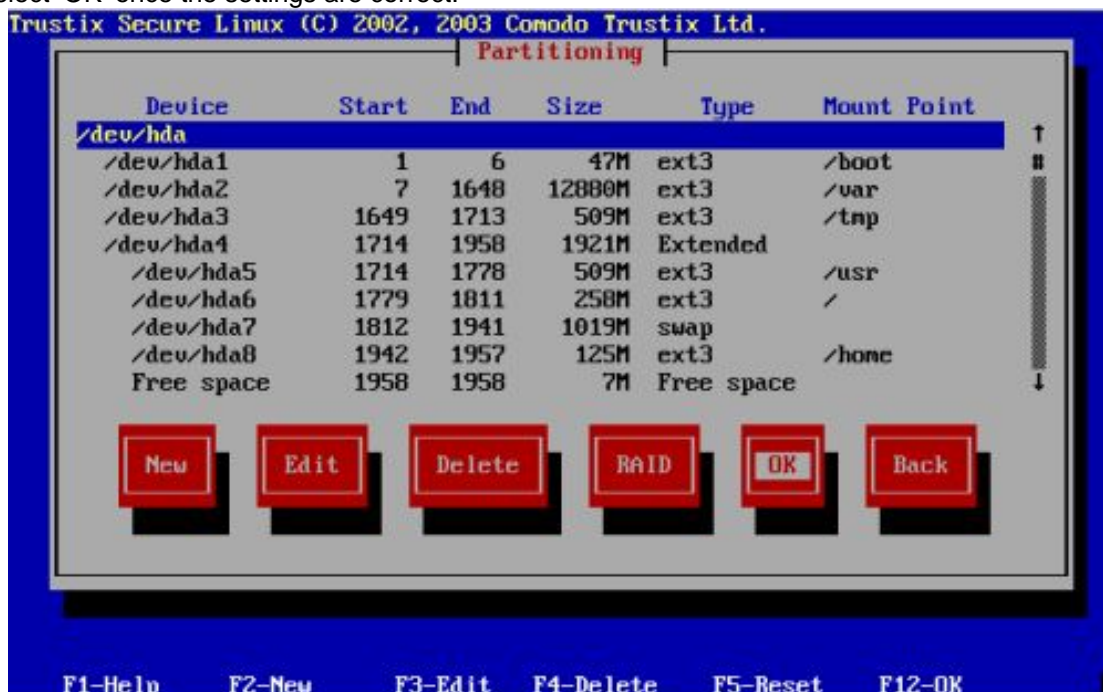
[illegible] 'OK' once the settings are correct.

Trustix Secure Linux (C) 2002, 2003 Comodo Trustix Ltd.

Partitioning

| Device | Start | End | Size | Type | Mount Point |
|---|---|---|---|---|---|
| /dev/hda | | | | | |
| /dev/hda1 | 1 | 6 | 47M | ext3 | /boot |
| /dev/hda2 | 7 | 1648 | 12880M | ext3 | /var |
| /dev/hda3 | 1649 | 1713 | 509M | ext3 | /tmp |
| /dev/hda4 | 1714 | 1958 | 1921M | Extended | |
| /dev/hda5 | 1714 | 1778 | 509M | ext3 | /usr |
| /dev/hda6 | 1779 | 1811 | 258M | ext3 | / |
| /dev/hda7 | 1812 | 1941 | 1019M | swap | |
| /dev/hda8 | 1942 | 1957 | 125M | ext3 | /home |
| Free space | 1958 | 1958 | 7M | Free space | |

New Edit Delete RAID OK Back

F1-Help F2-New F3-Edit F4-Delete F5-Reset F12-OK